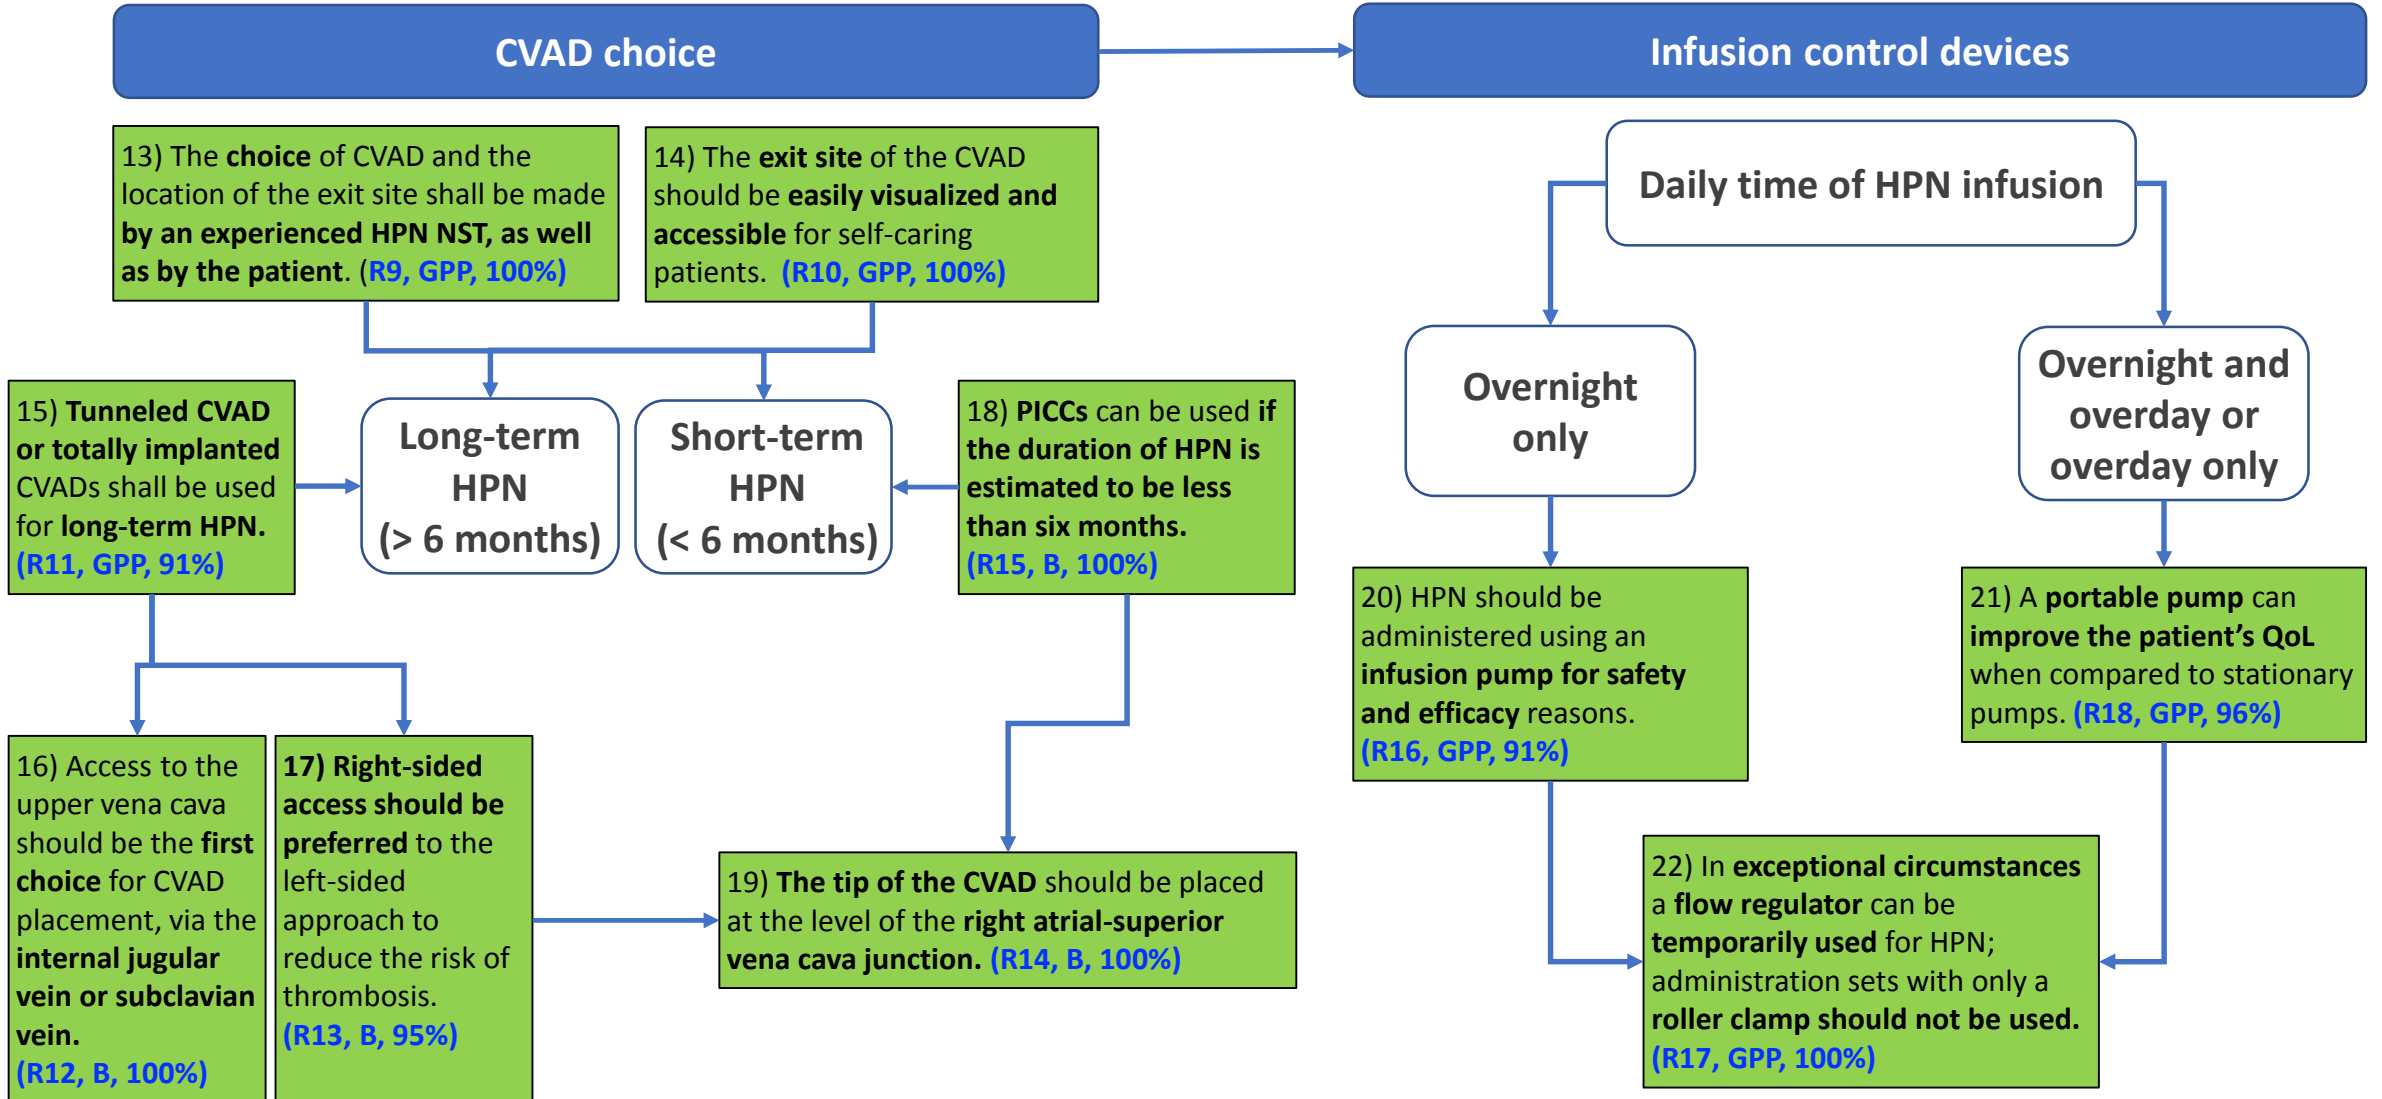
CVAD choice

Infusion control devices

13) The choice of CVAD and the location of the exit site shall be made by an experienced HPN NST, as well as by the patient. (R9, GPP, 100%)

14) The exit site of the CVAD should be easily visualized and accessible for self-caring patients. (R10, GPP, 100%)

15) Tunneled CVAD or totally implanted CVADs shall be used for long-term HPN. (R11, GPP, 91%)

Long-term HPN (> 6 months)

Short-term HPN (< 6 months)

18) PICCs can be used if the duration of HPN is estimated to be less than six months. (R15, B, 100%)

16) Access to the upper vena cava should be the first choice for CVAD placement, via the internal jugular vein or subclavian vein. (R12, B, 100%)

17) Right-sided access should be preferred to the left-sided approach to reduce the risk of thrombosis. (R13, B, 95%)

19) The tip of the CVAD should be placed at the level of the right atrial-superior vena cava junction. (R14, B, 100%)

Daily time of HPN infusion

Overnight only

Overnight and overday or overday only

20) HPN should be administered using an infusion pump for safety and efficacy reasons. (R16, GPP, 91%)

21) A portable pump can improve the patient's QoL when compared to stationary pumps. (R18, GPP, 96%)

22) In exceptional circumstances a flow regulator can be temporarily used for HPN; administration sets with only a roller clamp should not be used. (R17, GPP, 100%)